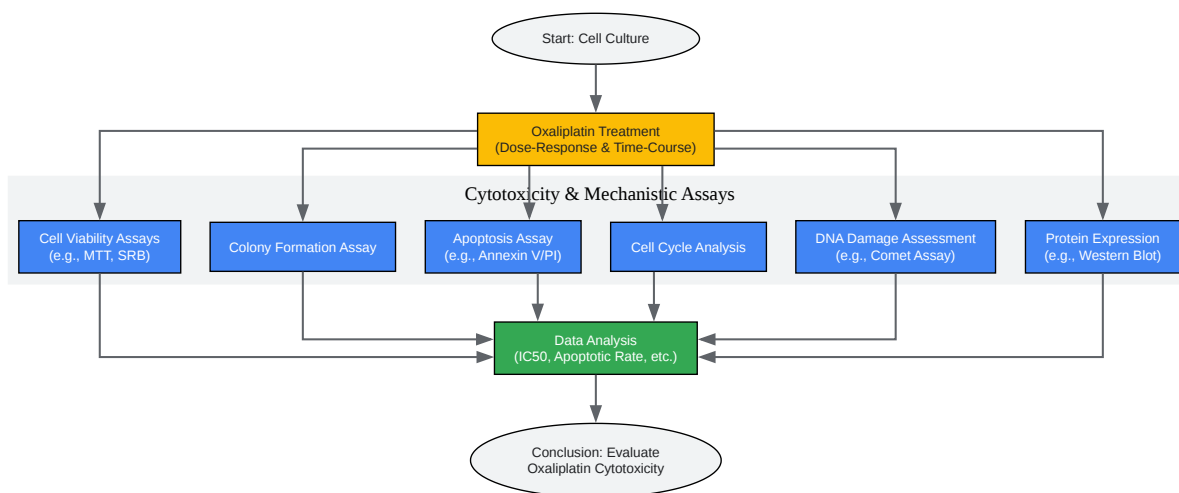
Start: Cell Culture

Oxaliplatin Treatment
(Dose-Response & Time-Course)

Cytotoxicity & Mechanistic Assays

Cell Viability Assays
(e.g., MTT, SRB)

Colony Formation Assay

Apoptosis Assay
(e.g., Annexin V/PI)

Cell Cycle Analysis

DNA Damage Assessment
(e.g., Comet Assay)

Protein Expression
(e.g., Western Blot)

Data Analysis
(IC50, Apoptotic Rate, etc.)

Conclusion: Evaluate
Oxaliplatin Cytotoxicity